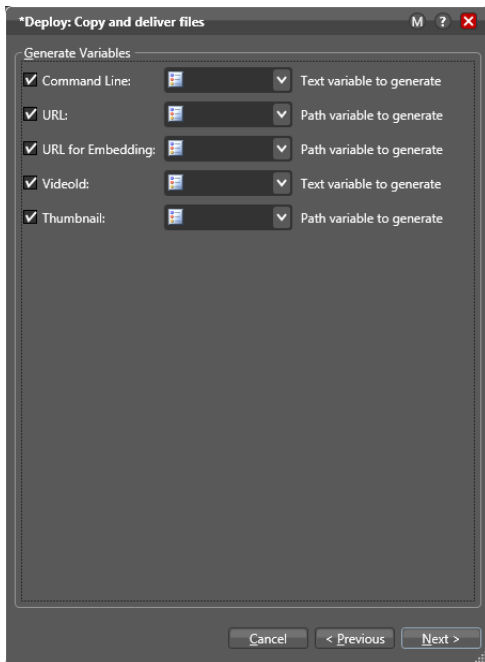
*Deploy: Copy and deliver files

M ? X

Generate Variables

Command Line: Text variable to generate

URL: Path variable to generate

URL for Embedding: Path variable to generate

VideoId: Text variable to generate

Thumbnail: Path variable to generate

Cancel < Previous Next >